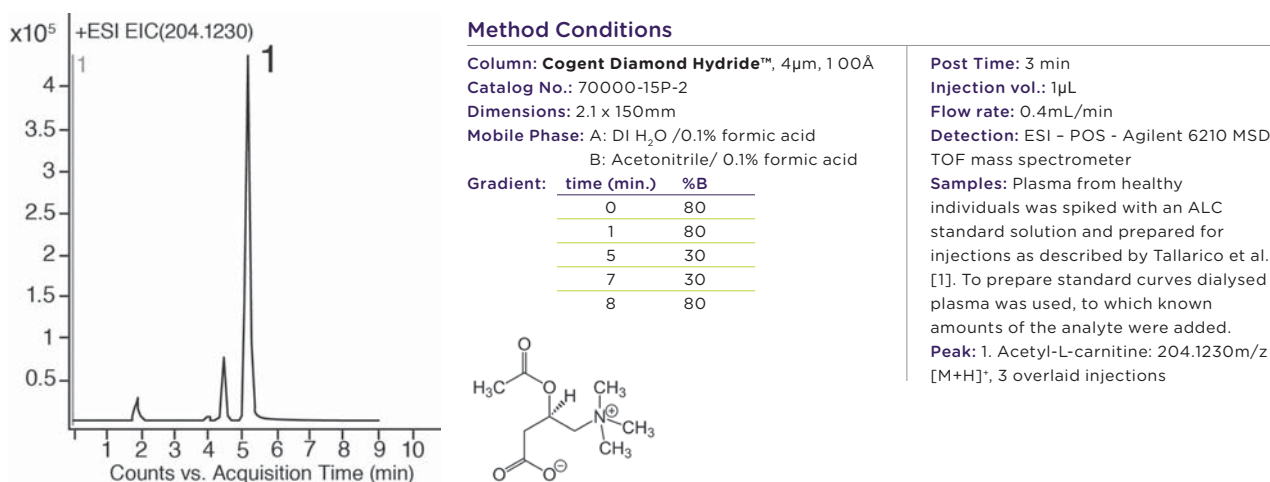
x10$^5$ +ESI EIC(204.1230)

1

1

4

3.5

3

2.5

2

1.5

1

0.5

1 2 3 4 5 6 7 8 9 10

Counts vs. Acquisition Time (min)

Method Conditions

Column: Cogent Diamond Hydride™, 4µm, 1 00Å
Catalog No.: 70000-15P-2
Dimensions: 2.1 x 150mm
Mobile Phase: A: DI $H_2O$ /0.1% formic acid
B: Acetonitrile/ 0.1% formic acid
Gradient:

| time (min.) | %B |
|---|---|
| 0 | 80 |
| 1 | 80 |
| 5 | 30 |
| 7 | 30 |
| 8 | 80 |

$H_3C$ O H $CH_3$ $N^{\oplus}$ $CH_3$ $CH_3$ O $O^{\ominus}$

Post Time: 3 min
Injection vol.: 1µL
Flow rate: 0.4mL/min
Detection: ESI – POS - Agilent 6210 MSD TOF mass spectrometer
Samples: Plasma from healthy individuals was spiked with an ALC standard solution and prepared for injections as described by Tallarico et al. [1]. To prepare standard curves dialysed plasma was used, to which known amounts of the analyte were added.
Peak: 1. Acetyl-L-carnitine: 204.1230m/z [M+H]$^+$, 3 overlaid injections